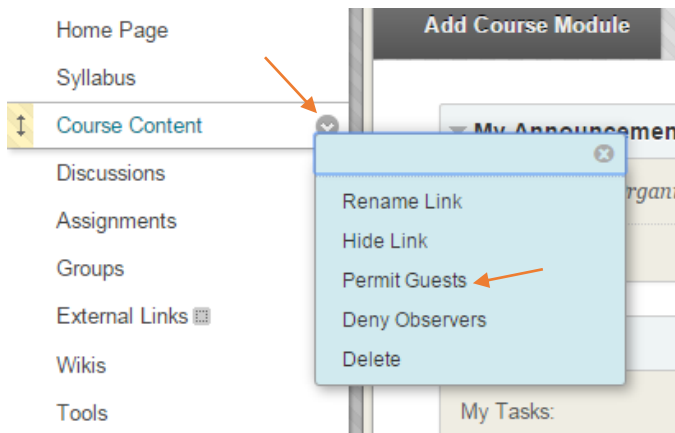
Home Page
Syllabus
Course Content
Discussions
Assignments
Groups
External Links
Wikis
Tools

Add Course Module

My Announcemen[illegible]

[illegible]rgan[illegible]

Rename Link
Hide Link
Permit Guests
Deny Observers
Delete

My Tasks: